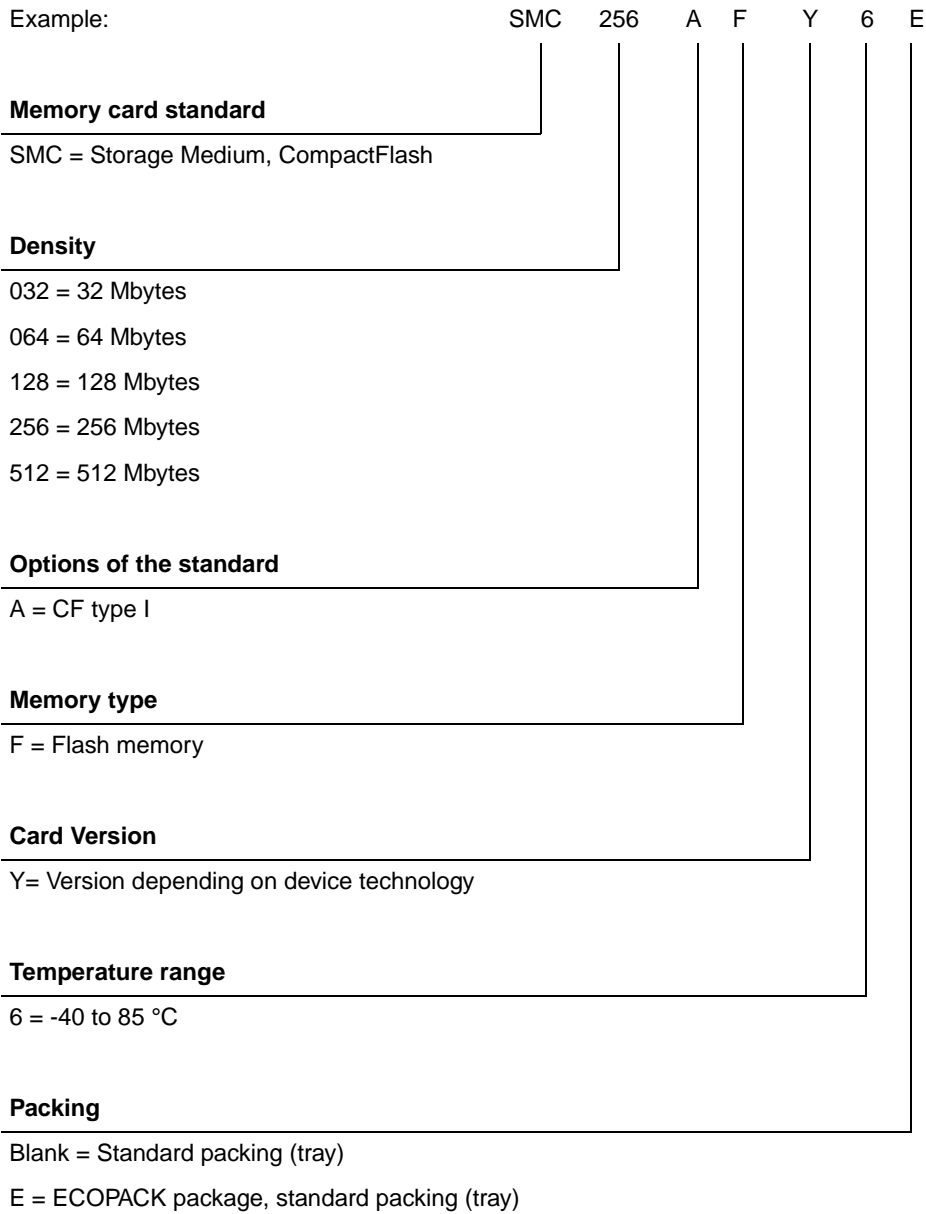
Example: SMC 256 A F Y 6 E

**Memory card standard**

SMC = Storage Medium, CompactFlash

**Density**

032 = 32 Mbytes

064 = 64 Mbytes

128 = 128 Mbytes

256 = 256 Mbytes

512 = 512 Mbytes

**Options of the standard**

A = CF type I

**Memory type**

F = Flash memory

**Card Version**

Y= Version depending on device technology

**Temperature range**

6 = -40 to 85 °C

**Packing**

Blank = Standard packing (tray)

E = ECOPACK package, standard packing (tray)